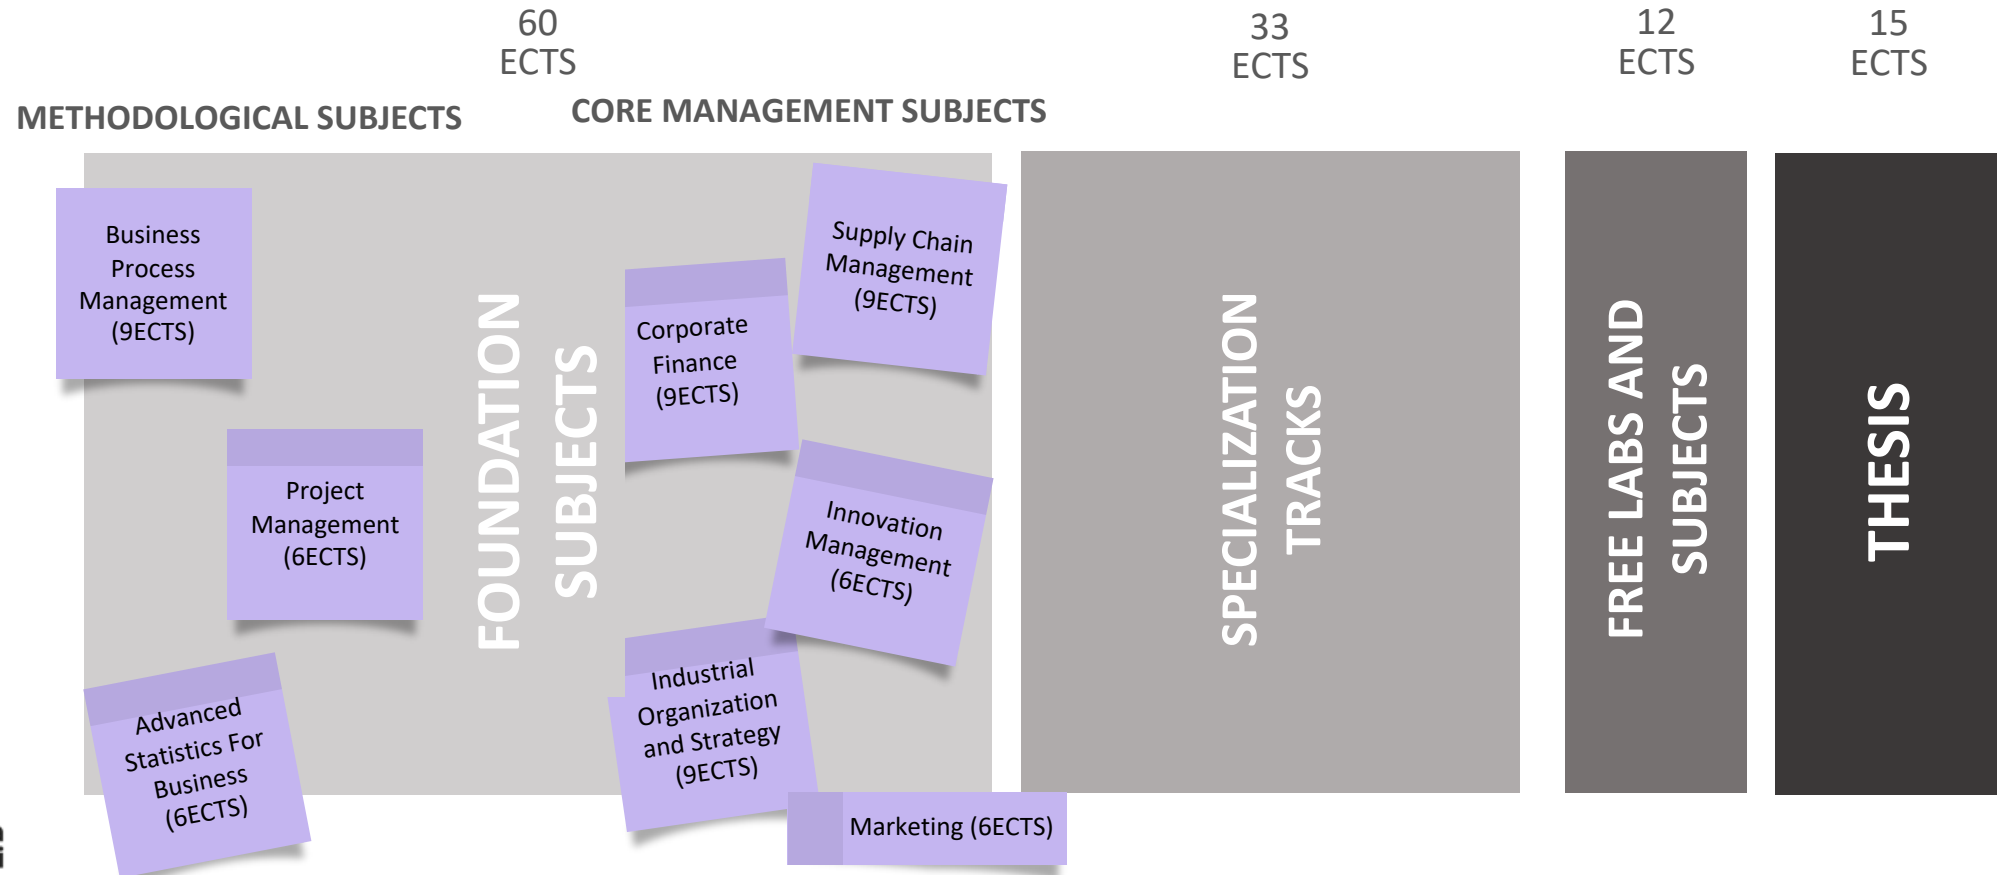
60
ECTS

33
ECTS

12
ECTS

15
ECTS

METHODOLOGICAL SUBJECTS

CORE MANAGEMENT SUBJECTS

Business Process Management (9ECTS)

Project Management (6ECTS)

Advanced Statistics For Business (6ECTS)

FOUNDATION SUBJECTS

Corporate Finance (9ECTS)

Supply Chain Management (9ECTS)

Innovation Management (6ECTS)

Industrial Organization and Strategy (9ECTS)

Marketing (6ECTS)

SPECIALIZATION TRACKS

FREE LABS AND SUBJECTS

THESIS